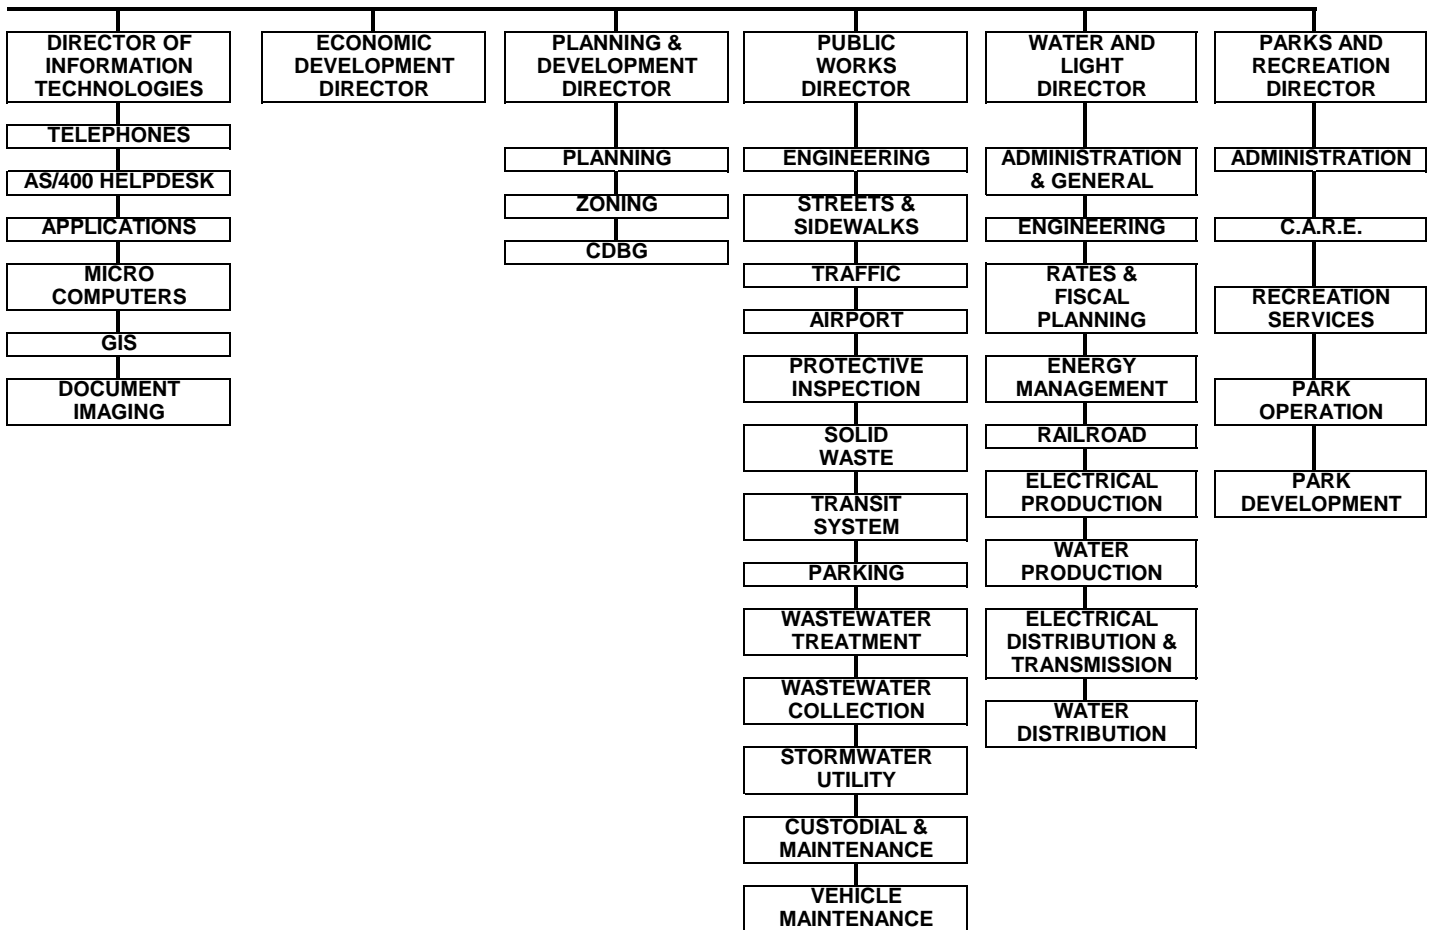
DIRECTOR OF INFORMATION TECHNOLOGIES

TELEPHONES

AS/400 HELPDESK

APPLICATIONS

MICRO COMPUTERS

GIS

DOCUMENT IMAGING

ECONOMIC DEVELOPMENT DIRECTOR

PLANNING & DEVELOPMENT DIRECTOR

PLANNING

ZONING

CDBG

PUBLIC WORKS DIRECTOR

ENGINEERING

STREETS & SIDEWALKS

TRAFFIC

AIRPORT

PROTECTIVE INSPECTION

SOLID WASTE

TRANSIT SYSTEM

PARKING

WASTEWATER TREATMENT

WASTEWATER COLLECTION

STORMWATER UTILITY

CUSTODIAL & MAINTENANCE

VEHICLE MAINTENANCE

WATER AND LIGHT DIRECTOR

ADMINISTRATION & GENERAL

ENGINEERING

RATES & FISCAL PLANNING

ENERGY MANAGEMENT

RAILROAD

ELECTRICAL PRODUCTION

WATER PRODUCTION

ELECTRICAL DISTRIBUTION & TRANSMISSION

WATER DISTRIBUTION

PARKS AND RECREATION DIRECTOR

ADMINISTRATION

C.A.R.E.

RECREATION SERVICES

PARK OPERATION

PARK DEVELOPMENT